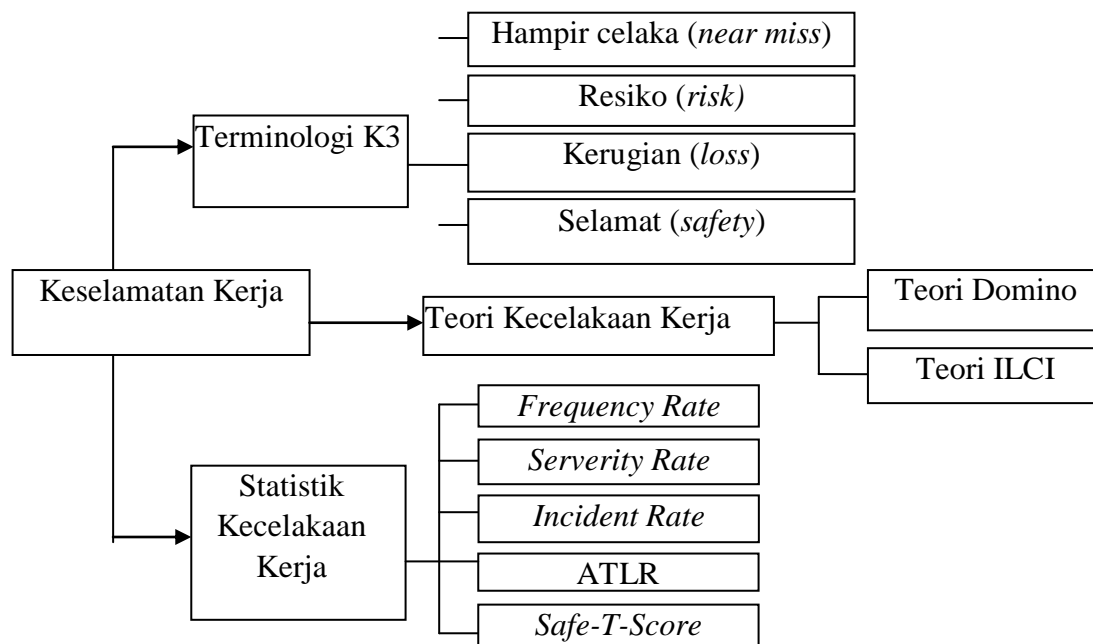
Keselamatan Kerja

Terminologi K3

Hampir celaka (*near miss*)

Resiko (*risk)*

Kerugian (*loss*)

Selamat (*safety*)

Teori Kecelakaan Kerja

Teori Domino

Teori ILCI

Statistik Kecelakaan Kerja

*Frequency Rate*

*Serverity Rate*

*Incident Rate*

ATLR

*Safe-T-Score*